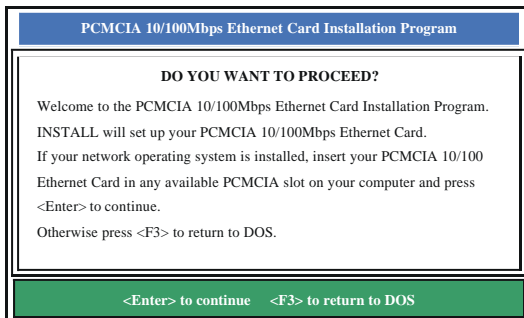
PCMCIA 10/100Mbps Ethernet Card Installation Program

DO YOU WANT TO PROCEED?

Welcome to the PCMCIA 10/100Mbps Ethernet Card Installation Program.

INSTALL will set up your PCMCIA 10/100Mbps Ethernet Card.

If your network operating system is installed, insert your PCMCIA 10/100 Ethernet Card in any available PCMCIA slot on your computer and press <Enter> to continue.

Otherwise press <F3> to return to DOS.

<Enter> to continue <F3> to return to DOS